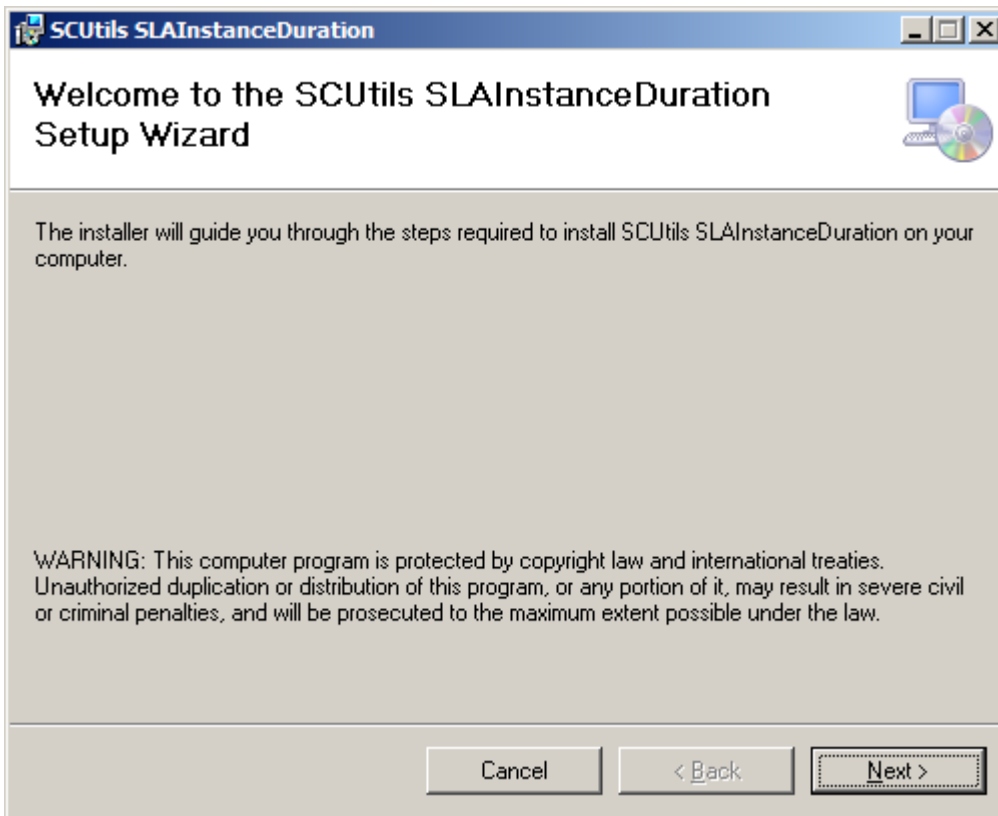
SCUtils SLAInstanceDuration

Welcome to the SCUtils SLAInstanceDuration Setup Wizard

The installer will guide you through the steps required to install SCUtils SLAInstanceDuration on your computer.

WARNING: This computer program is protected by copyright law and international treaties. Unauthorized duplication or distribution of this program, or any portion of it, may result in severe civil or criminal penalties, and will be prosecuted to the maximum extent possible under the law.

Cancel

< Back

Next >